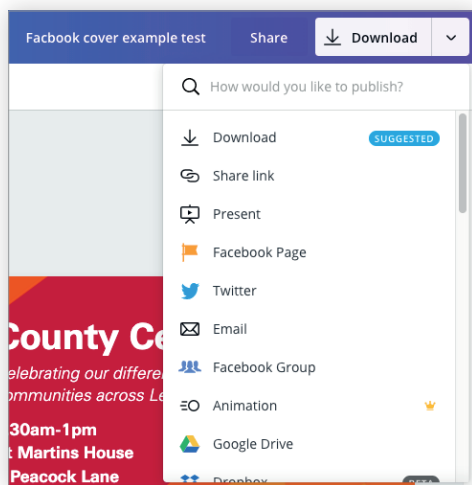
Facbook cover example test

Share

Download

How would you like to publish?

Download SUGGESTED

Share link

Present

Facebook Page

Twitter

Email

Facebook Group

Animation

Google Drive

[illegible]

County Ce

elebrating our differen

ommunities across Le

30am-1pm

t Martins House

Peacock Lane